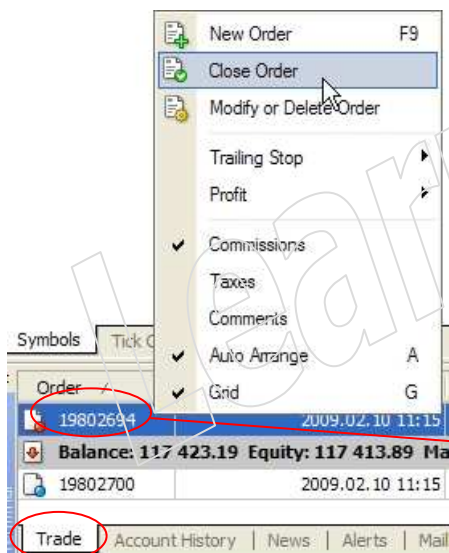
New Order F9
Close Order
Modify or Delete Order
Trailing Stop
Profit
Commissions
Taxes
Comments
Auto Arrange A
Grid G

Symbols Tick C

Order /
19802694 2009.02.10 11:15
Balance: 117 423.19 Equity: 117 413.89 Ma
19802700 2009.02.10 11:15

Trade Account History News Alerts Mail

Learn